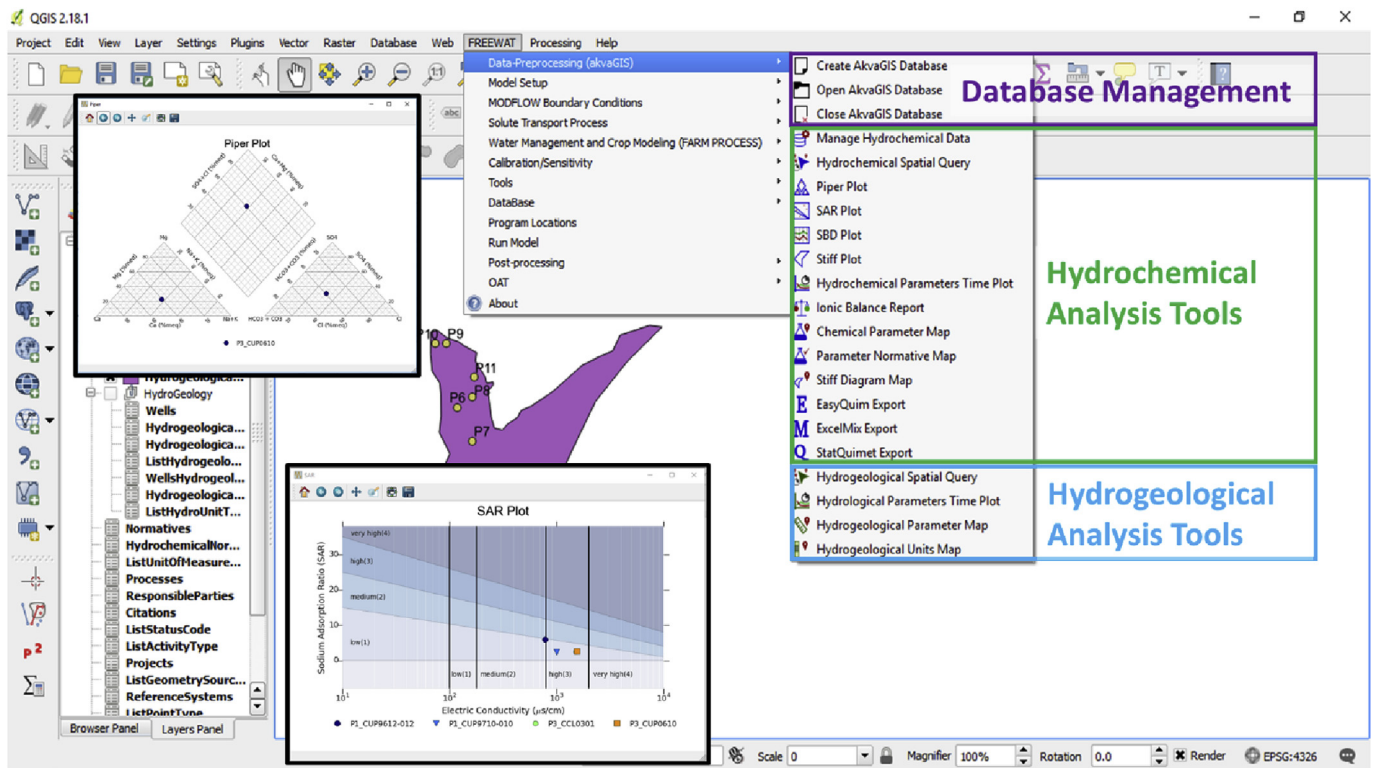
QGIS 2.18.1

Project Edit View Layer Settings Plugins Vector Raster Database Web FREEWAT Processing Help

Data-Preprocessing (akvaGIS)
Model Setup
MODFLOW Boundary Conditions
Solute Transport Process
Water Management and Crop Modeling (FARM PROCESS)
Calibration/Sensitivity
Tools
DataBase
Program Locations
Run Model
Post-processing
OAT
About

Create AkvaGIS Database
Open AkvaGIS Database
Close AkvaGIS Database

Database Management

Manage Hydrochemical Data
Hydrochemical Spatial Query
Piper Plot
SAR Plot
SBD Plot
Stiff Plot
Hydrochemical Parameters Time Plot
Ionic Balance Report
Chemical Parameter Map
Parameter Normative Map
Stiff Diagram Map
EasyQuim Export
ExcelMix Export
StatQuimet Export

Hydrochemical Analysis Tools

Hydrogeological Spatial Query
Hydrological Parameters Time Plot
Hydrogeological Parameter Map
Hydrogeological Units Map

Hydrogeological Analysis Tools

Piper

Piper Plot

P3_CUP0610

P10 P9 P11 P8 P6 P7

Hydrogeologica...
HydroGeology
Wells
Hydrogeologica...
Hydrogeologica...
ListHydrogeolo...
WellsHydrogeol...
Hydrogeologica...
ListHydroUnitT...
Normatives
HydrochemicalNor...
ListUnitOfMeasure...
Processes
ResponsibleParties
Citations
ListStatusCode
ListActivityType
Projects
ListGeometrySourc...
ReferenceSystems
ListPointType

Browser Panel Layers Panel

SAR

SAR Plot

very high(4)
high(3)
medium(2)
low(1)

Sodium Adsorption Ratio (SAR)

30
20
10
0

low(1) medium(2) high(3) very high(4)

$10^1$ $10^2$ $10^3$ $10^4$

Electric Conductivity ($\mu$s/cm)

P1_CUP9612-012 P1_CUP9710-010 P3_CCL0301 P3_CUP0610

Scale 0 Magnifier 100% Rotation 0.0 Render EPSG:4326